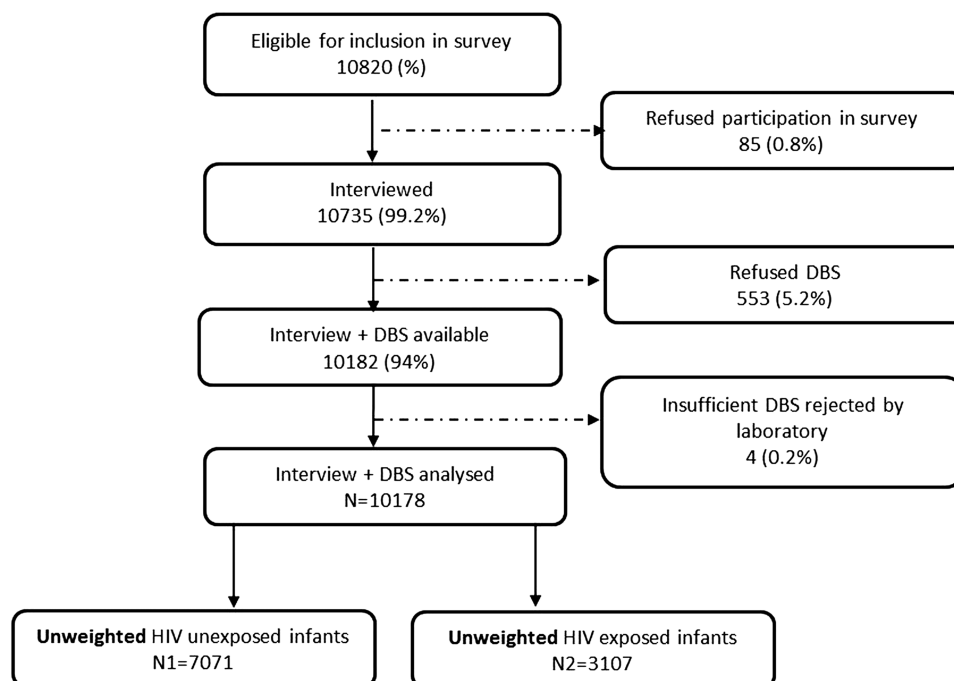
Eligible for inclusion in survey
10820 (%)

Refused participation in survey
85 (0.8%)

Interviewed
10735 (99.2%)

Refused DBS
553 (5.2%)

Interview + DBS available
10182 (94%)

Insufficient DBS rejected by laboratory
4 (0.2%)

Interview + DBS analysed
N=10178

**Unweighted** HIV unexposed infants
N1=7071

**Unweighted** HIV exposed infants
N2=3107